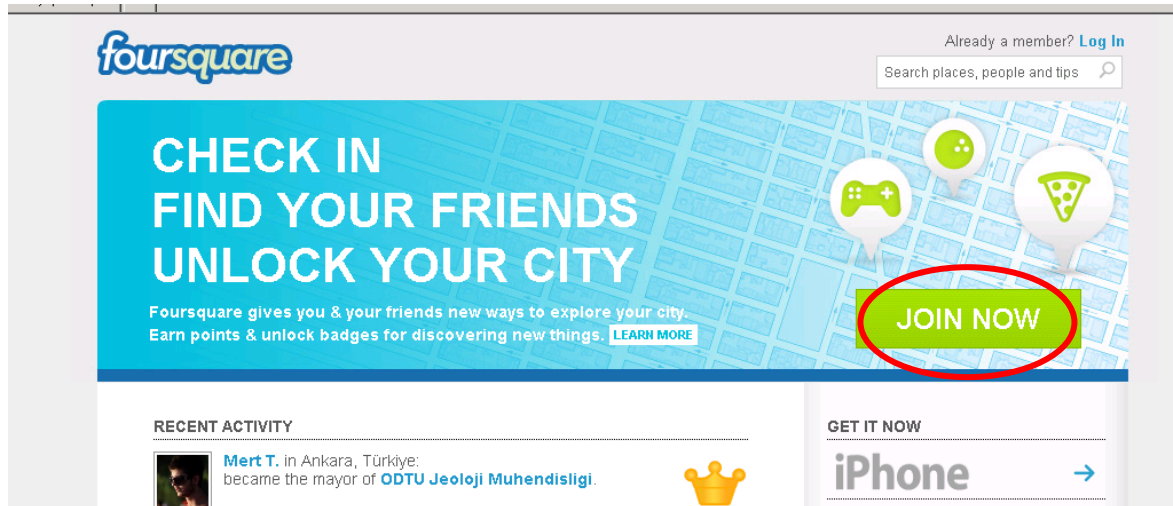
foursquare

Already a member? Log In

Search places, people and tips

CHECK IN
FIND YOUR FRIENDS
UNLOCK YOUR CITY

Foursquare gives you & your friends new ways to explore your city.
Earn points & unlock badges for discovering new things. LEARN MORE

JOIN NOW

RECENT ACTIVITY

Mert T. in Ankara, Türkiye:
became the mayor of ODTU Jeoloji Muhendisligi.

GET IT NOW

iPhone